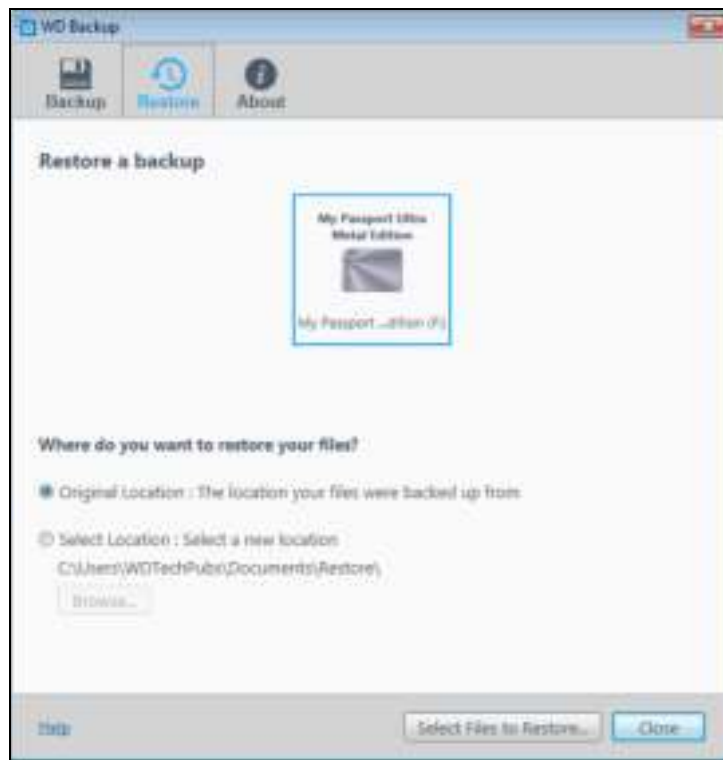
WD Backup

Backup

Restore

About

Restore a backup

My Passport Ultra Metal Edition

My Passport ...dition (F:)

Where do you want to restore your files?

Original Location : The location your files were backed up from

Select Location : Select a new location

C:\Users\WDTechPubs\Documents\Restore\

Browse...

Help

Select Files to Restore...

Close